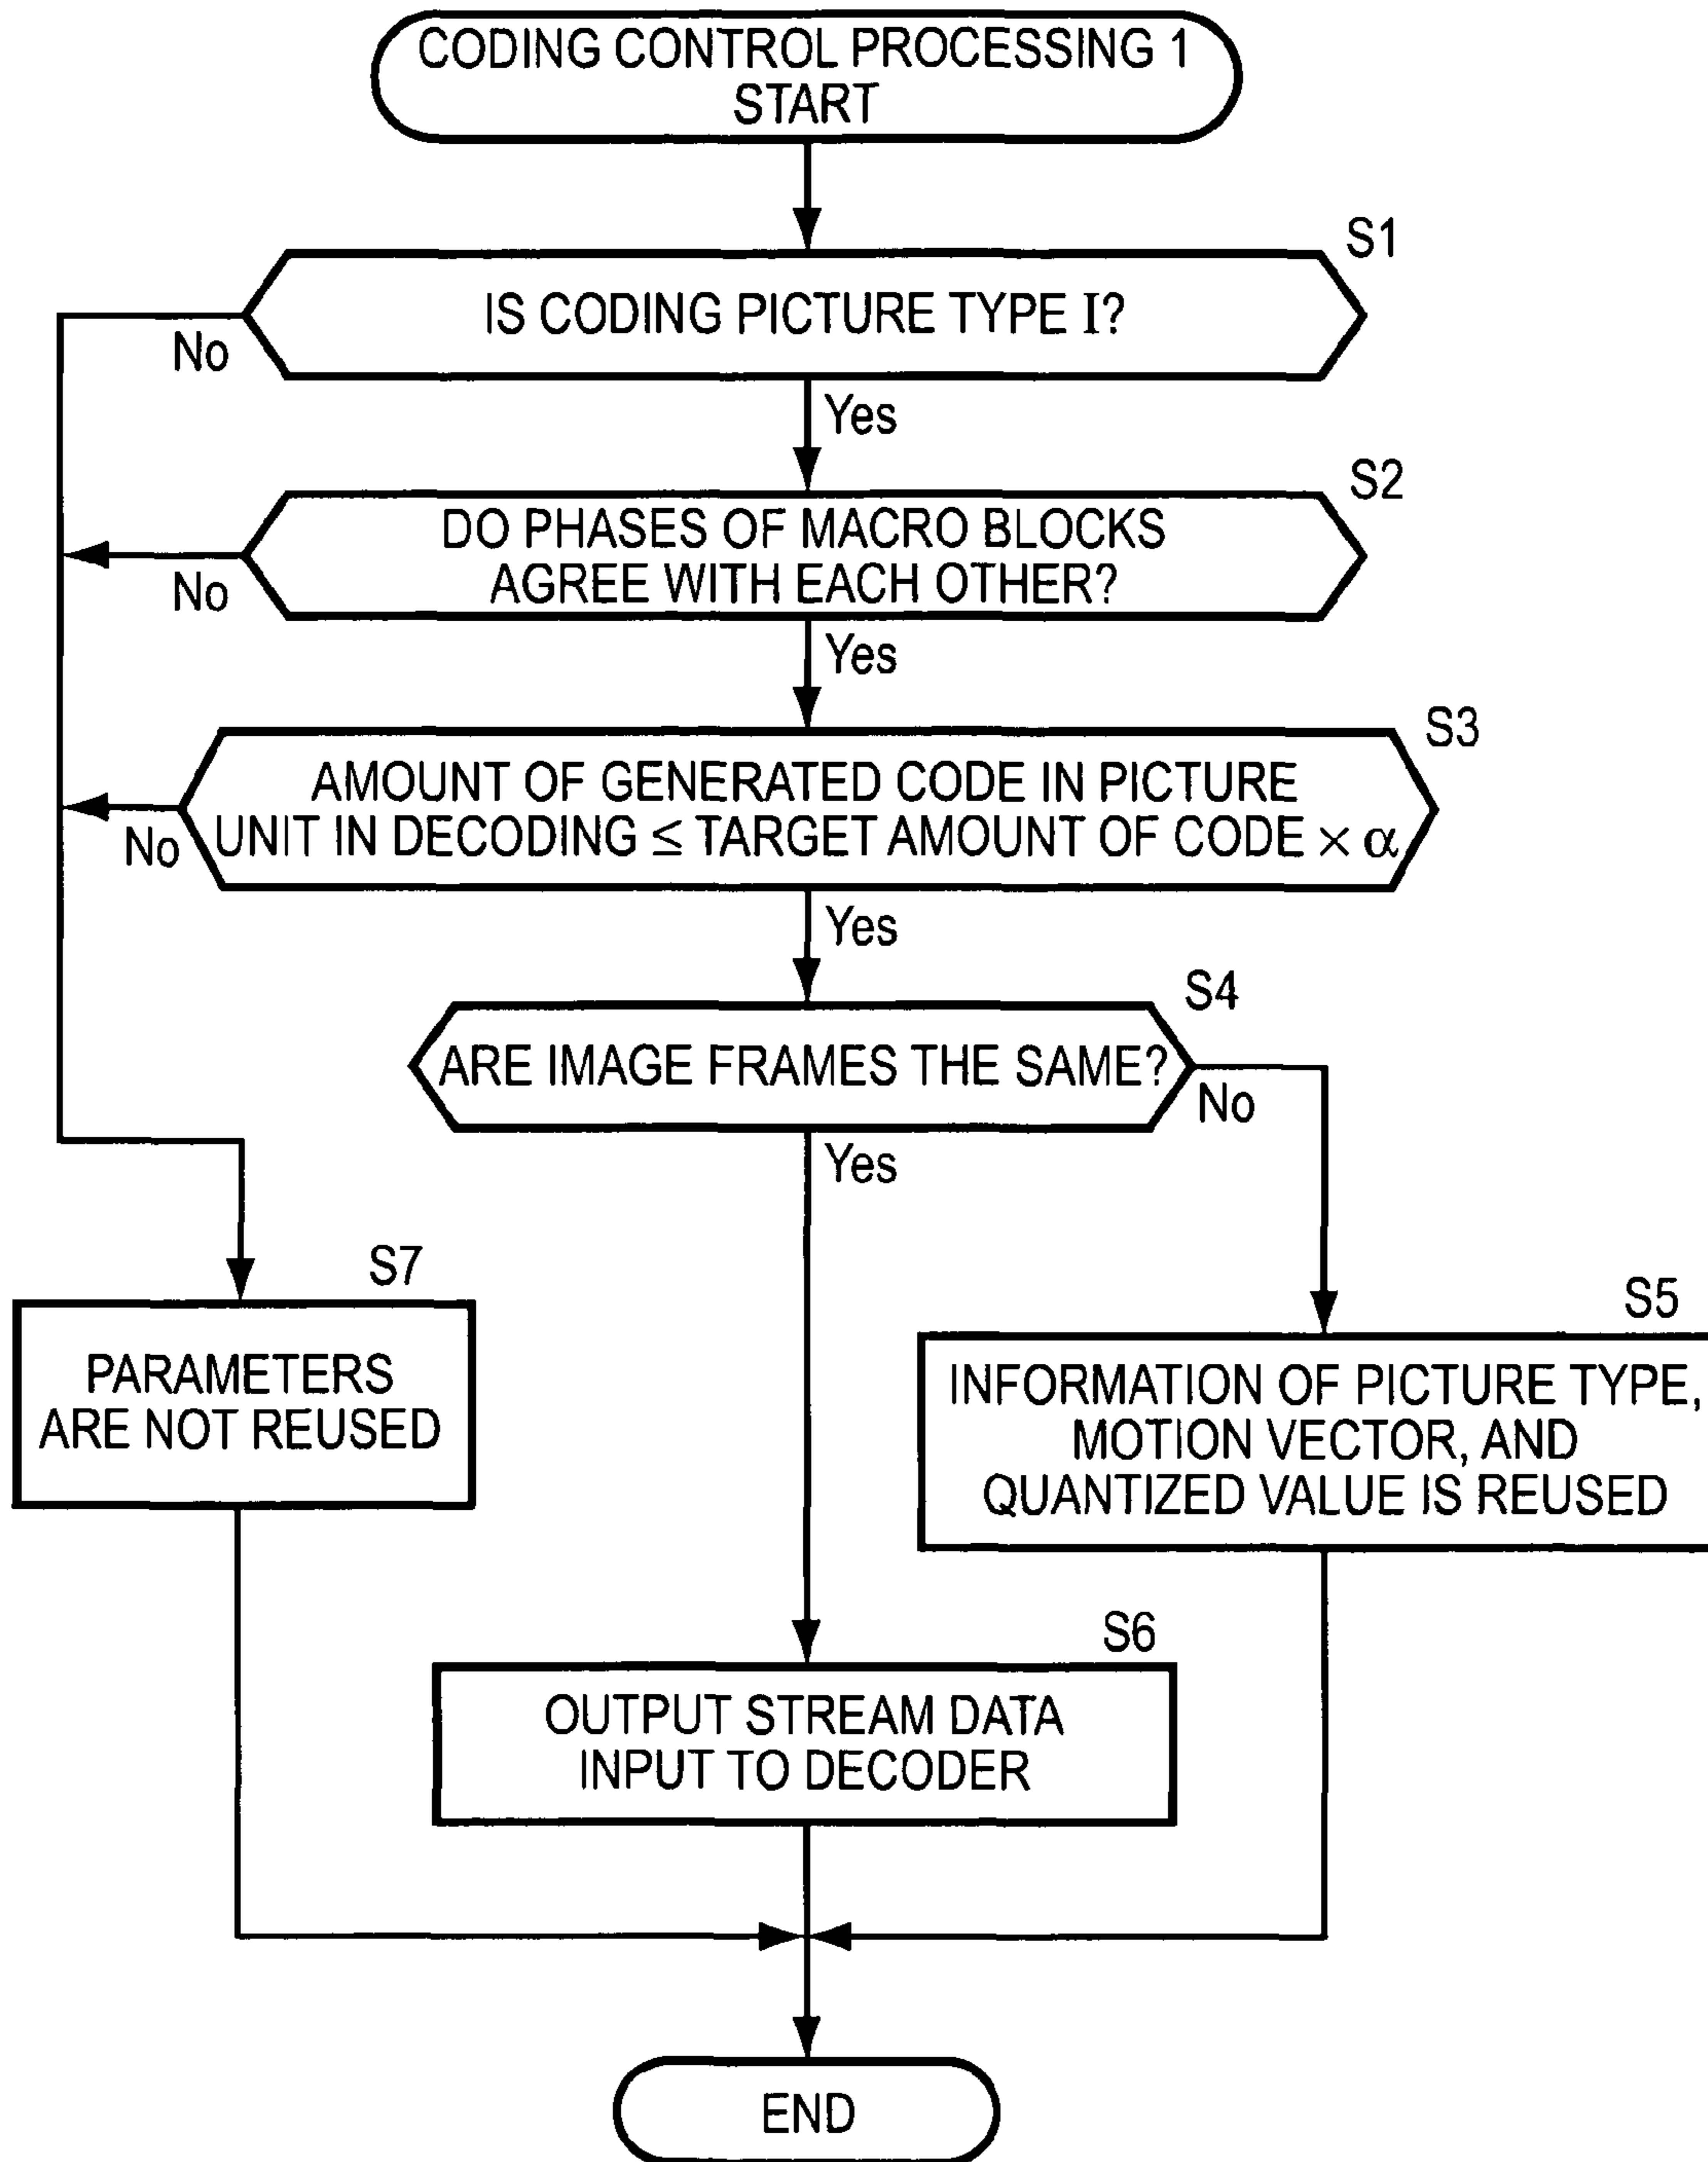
CODING CONTROL PROCESSING 1 START

S1

IS CODING PICTURE TYPE I?

No

Yes

S2

DO PHASES OF MACRO BLOCKS AGREE WITH EACH OTHER?

No

Yes

S3

AMOUNT OF GENERATED CODE IN PICTURE UNIT IN DECODING $\leq$ TARGET AMOUNT OF CODE $\times \alpha$

No

Yes

S4

ARE IMAGE FRAMES THE SAME?

No

Yes

S7

PARAMETERS ARE NOT REUSED

S5

INFORMATION OF PICTURE TYPE, MOTION VECTOR, AND QUANTIZED VALUE IS REUSED

S6

OUTPUT STREAM DATA INPUT TO DECODER

END